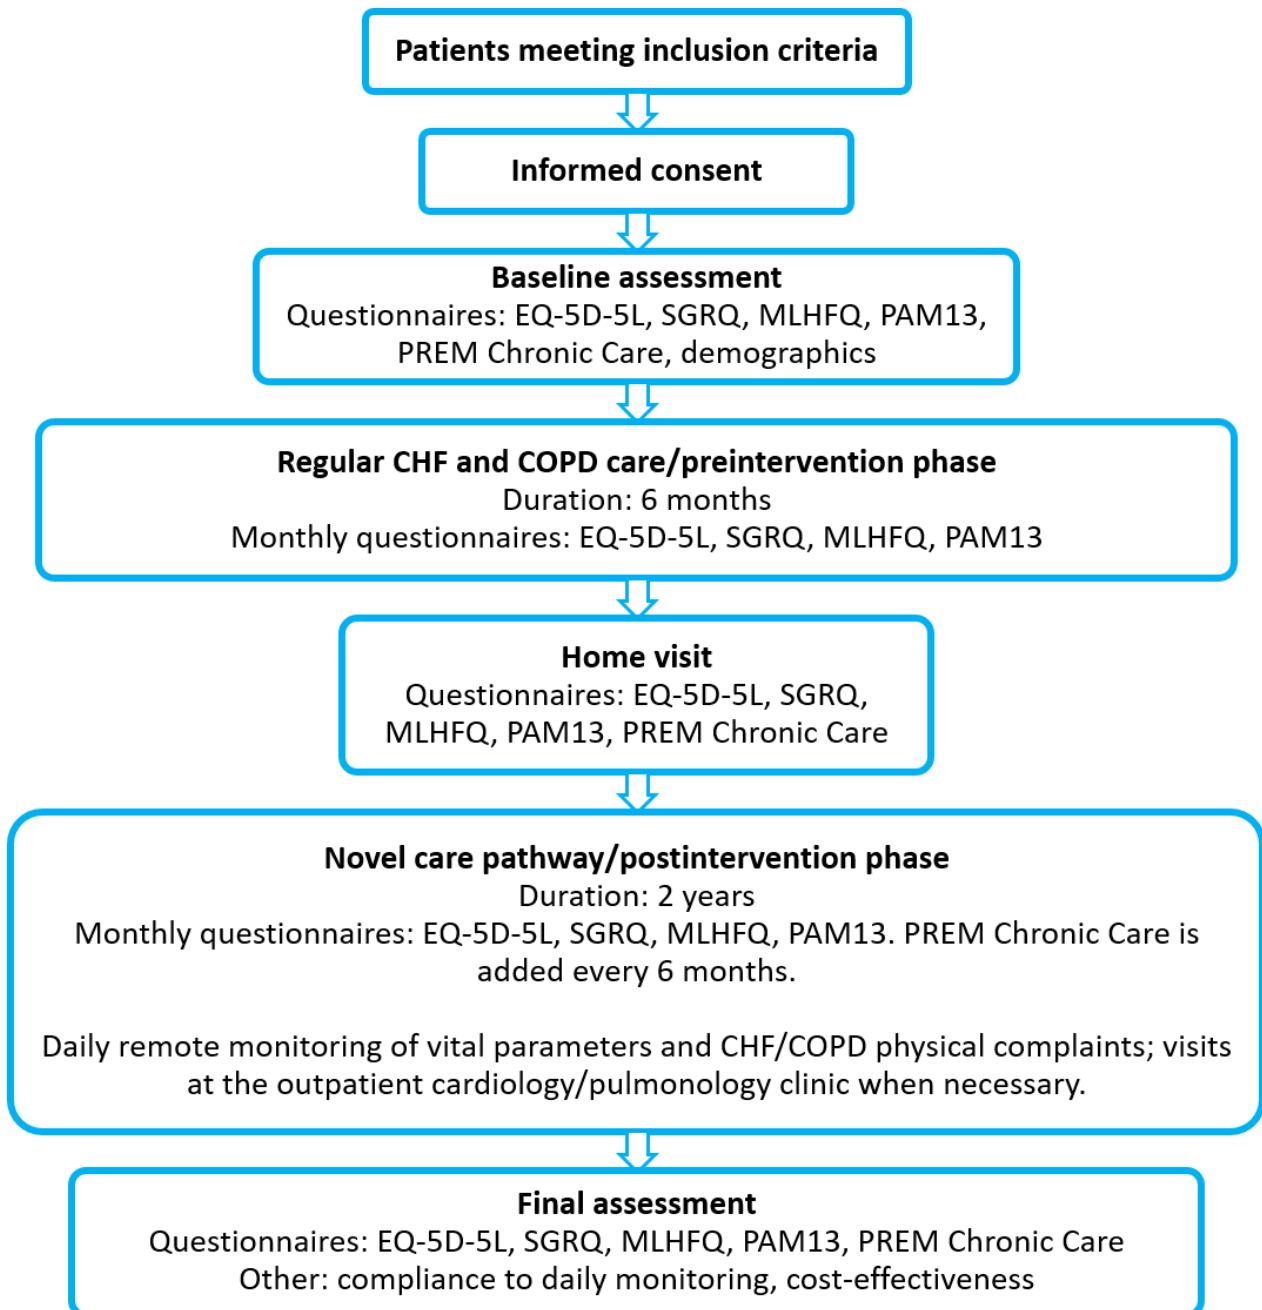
Patients meeting inclusion criteria

Informed consent

Baseline assessment
Questionnaires: EQ-5D-5L, SGRQ, MLHFQ, PAM13, PREM Chronic Care, demographics

Regular CHF and COPD care/preintervention phase
Duration: 6 months
Monthly questionnaires: EQ-5D-5L, SGRQ, MLHFQ, PAM13

Home visit
Questionnaires: EQ-5D-5L, SGRQ, MLHFQ, PAM13, PREM Chronic Care

Novel care pathway/postintervention phase
Duration: 2 years
Monthly questionnaires: EQ-5D-5L, SGRQ, MLHFQ, PAM13. PREM Chronic Care is added every 6 months.

Daily remote monitoring of vital parameters and CHF/COPD physical complaints; visits at the outpatient cardiology/pulmonology clinic when necessary.

Final assessment
Questionnaires: EQ-5D-5L, SGRQ, MLHFQ, PAM13, PREM Chronic Care
Other: compliance to daily monitoring, cost-effectiveness